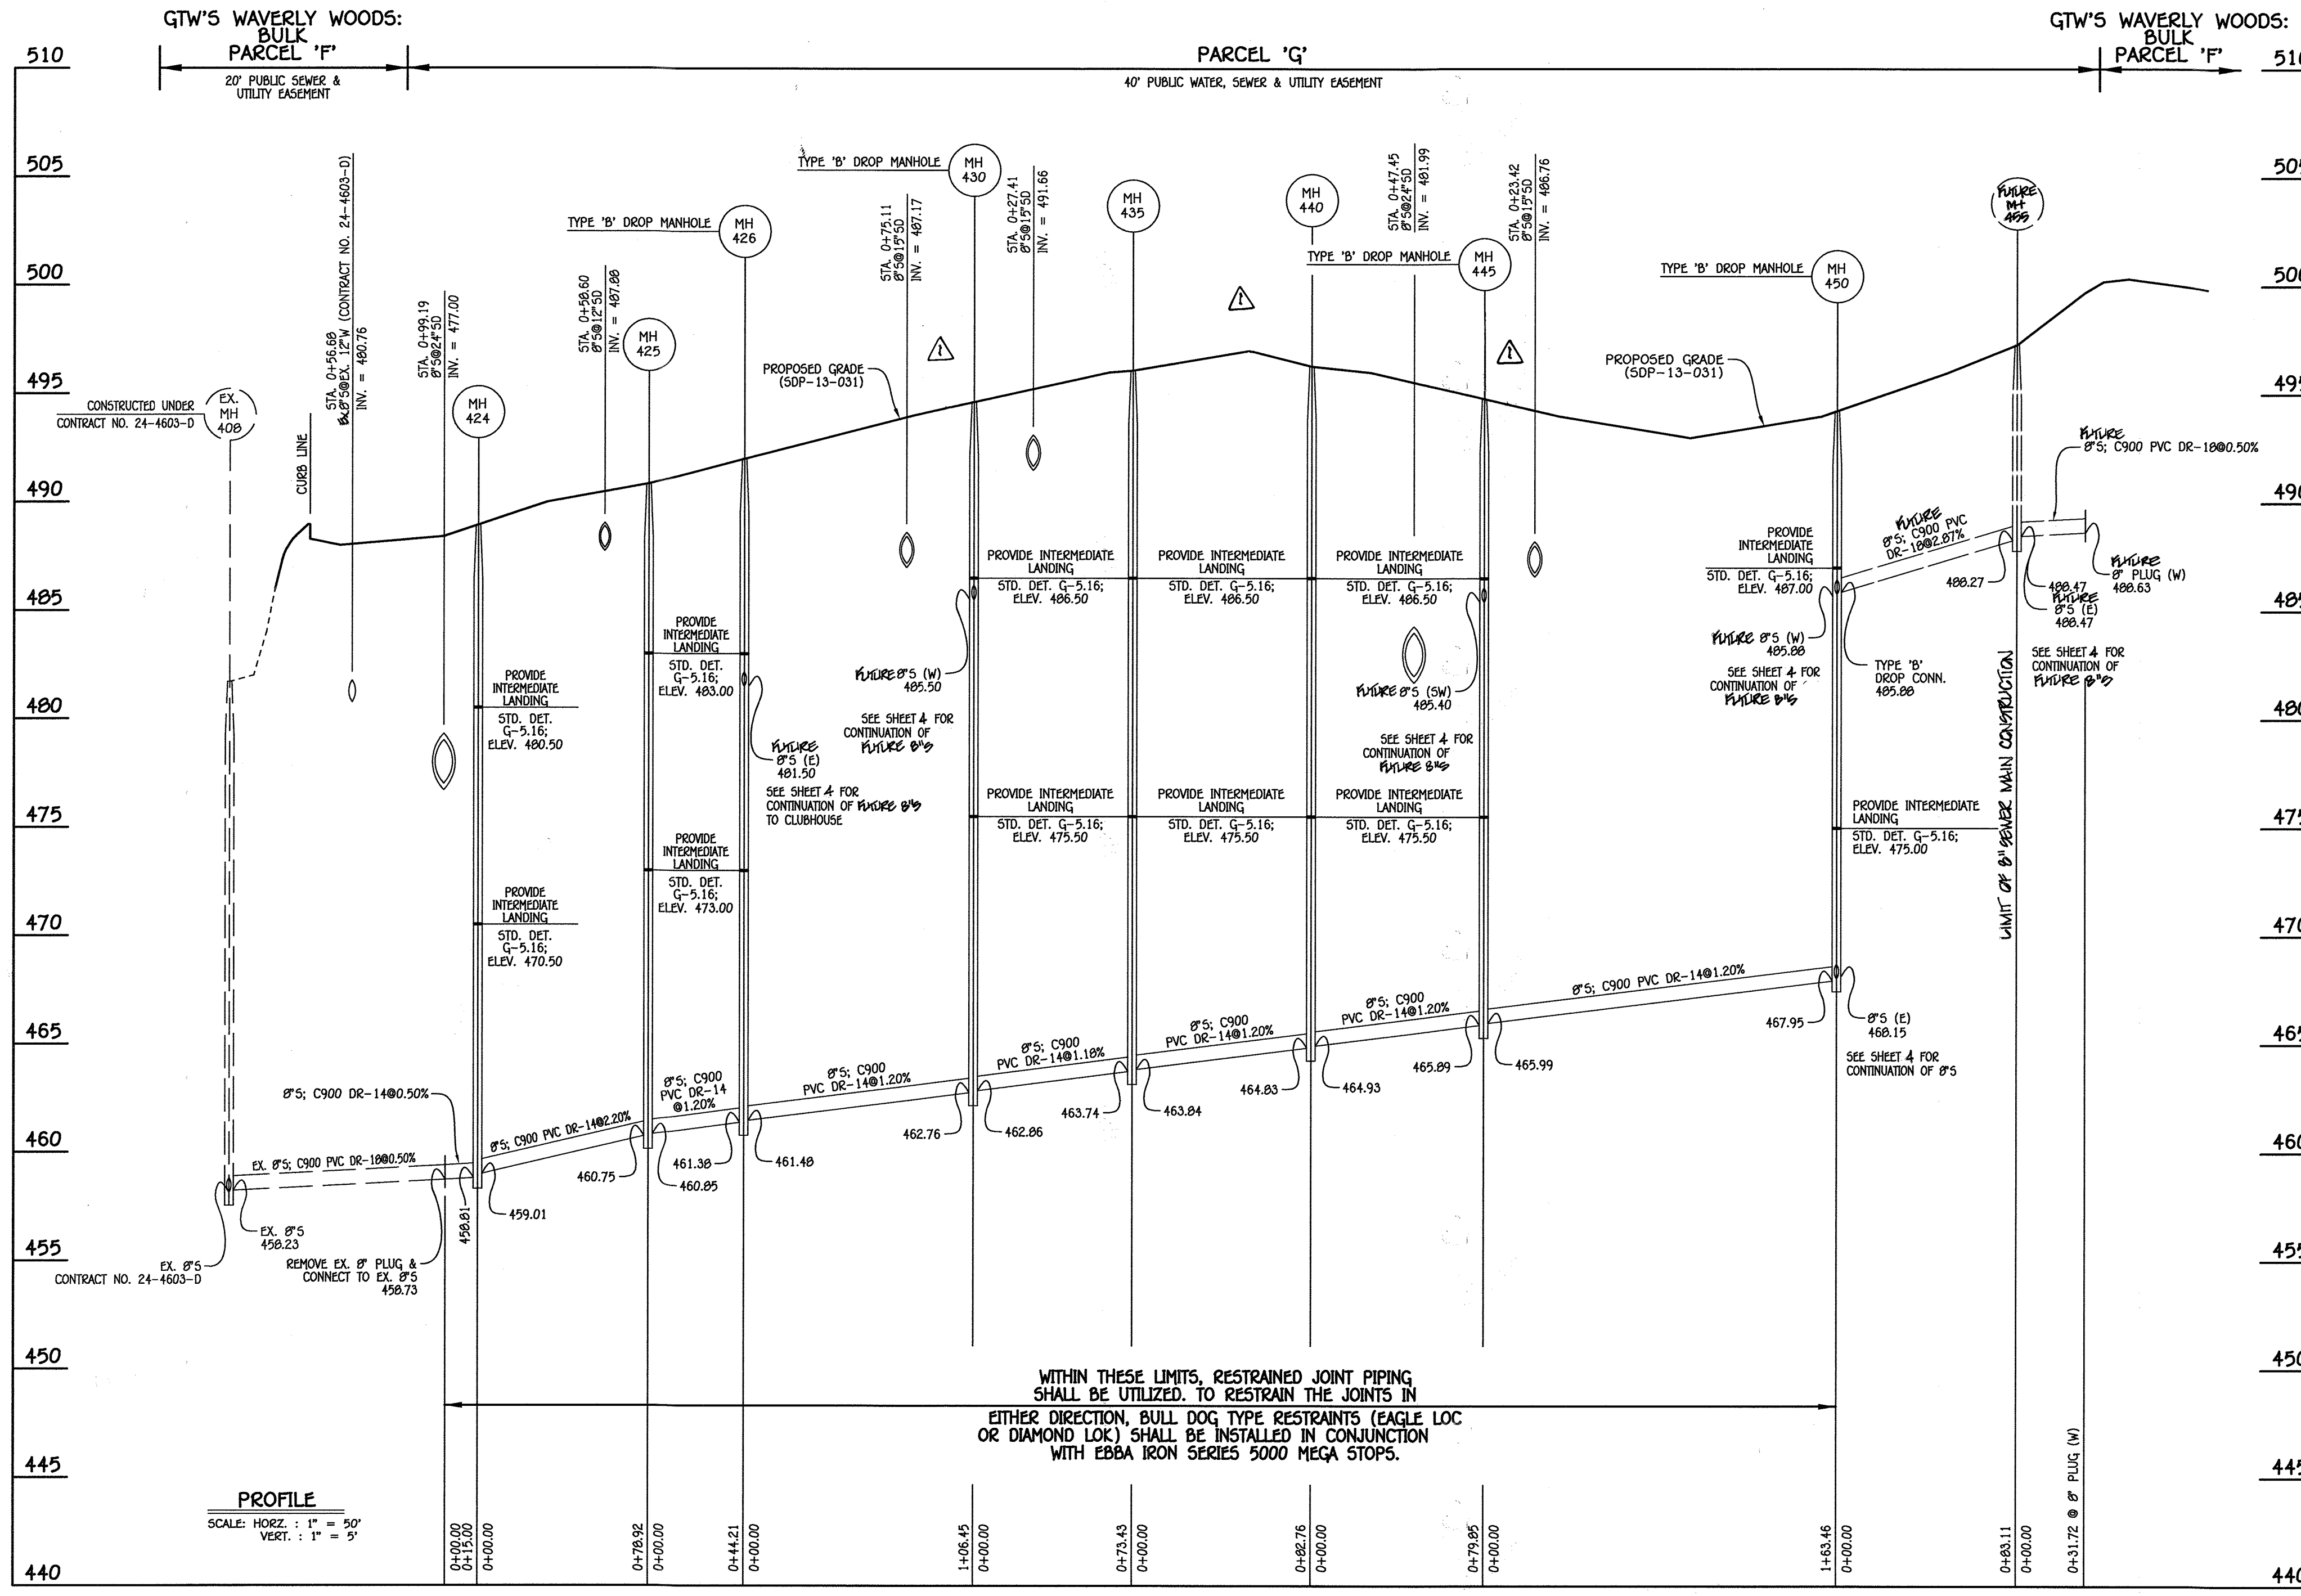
GTW'S WAVERLY WOODS: BULK PARCEL 'F'

20' PUBLIC SEWER & UTILITY EASEMENT

PARCEL 'G'

40' PUBLIC WATER, SEWER & UTILITY EASEMENT

GTW'S WAVERLY WOODS: BULK PARCEL 'F'

510
505
500
495
490
485
480
475
470
465
460
455
450
445
440

510
505
500
495
490
485
480
475
470
465
460
455
450
445
440

CONSTRUCTED UNDER CONTRACT NO. 24-4603-D

EX. MH 408

CURB LINE

STA. 0+56.68 EX.8"S@EX. 12"W (CONTRACT NO. 24-4603-D) INV. = 480.76

STA. 0+99.19 8"S@24"SD INV. = 477.00

MH 424

STA. 0+58.60 8"S@12"SD INV. = 487.88

MH 425

TYPE 'B' DROP MANHOLE

MH 426

PROPOSED GRADE (SDP-13-031)

STA. 0+75.11 8"S@15"SD INV. = 487.17

TYPE 'B' DROP MANHOLE

MH 430

STA. 0+27.41 8"S@15"SD INV. = 491.66

MH 435

MH 440

TYPE 'B' DROP MANHOLE

MH 445

STA. 0+47.45 8"S@24"SD INV. = 481.99

STA. 0+23.42 8"S@15"SD INV. = 486.76

PROPOSED GRADE (SDP-13-031)

TYPE 'B' DROP MANHOLE

MH 450

FUTURE MH 455

FUTURE 8"S; C900 PVC DR-18@0.50%

PROVIDE INTERMEDIATE LANDING
STD. DET. G-5.16; ELEV. 480.50

PROVIDE INTERMEDIATE LANDING
STD. DET. G-5.16; ELEV. 470.50

PROVIDE INTERMEDIATE LANDING
STD. DET. G-5.16; ELEV. 483.00

PROVIDE INTERMEDIATE LANDING
STD. DET. G-5.16; ELEV. 473.00

FUTURE 8"S (E) 481.50

SEE SHEET 4 FOR CONTINUATION OF FUTURE 8"S TO CLUBHOUSE

FUTURE 8"S (W) 485.50

SEE SHEET 4 FOR CONTINUATION OF FUTURE 8"S

PROVIDE INTERMEDIATE LANDING
STD. DET. G-5.16; ELEV. 486.50

PROVIDE INTERMEDIATE LANDING
STD. DET. G-5.16; ELEV. 475.50

PROVIDE INTERMEDIATE LANDING
STD. DET. G-5.16; ELEV. 486.50

PROVIDE INTERMEDIATE LANDING
STD. DET. G-5.16; ELEV. 475.50

PROVIDE INTERMEDIATE LANDING
STD. DET. G-5.16; ELEV. 486.50

PROVIDE INTERMEDIATE LANDING
STD. DET. G-5.16; ELEV. 475.50

FUTURE 8"S (SW) 485.40

SEE SHEET 4 FOR CONTINUATION OF FUTURE 8"S

PROVIDE INTERMEDIATE LANDING
STD. DET. G-5.16; ELEV. 487.00

FUTURE 8"S (W) 485.88

SEE SHEET 4 FOR CONTINUATION OF FUTURE 8"S

TYPE 'B' DROP CONN. 485.88

FUTURE 8"S; C900 PVC DR-18@2.07%

488.27

488.47 FUTURE 8"S (E) 488.47

FUTURE 8" PLUG (W) 488.63

SEE SHEET 4 FOR CONTINUATION OF FUTURE 8"S

LIMIT OF 8" SEWER MAIN CONSTRUCTION

PROVIDE INTERMEDIATE LANDING
STD. DET. G-5.16; ELEV. 475.00

8"S; C900 PVC DR-14@1.20%

8"S (E) 468.15

SEE SHEET 4 FOR CONTINUATION OF 8"S

467.95

8"S; C900 PVC DR-14@1.20%

465.89

465.99

8"S; C900 PVC DR-14@1.20%

464.83

464.93

8"S; C900 PVC DR-14@1.18%

463.74

463.84

8"S; C900 PVC DR-14@1.20%

462.76

462.86

8"S; C900 PVC DR-14 @1.20%

461.38

461.48

460.85

460.75

8"S; C900 PVC DR-14@2.20%

8"S; C900 DR-14@0.50%

EX. 8"S; C900 PVC DR-18@0.50%

458.81

459.01

EX. 8"S 458.23

EX. 8"S CONTRACT NO. 24-4603-D

REMOVE EX. 8" PLUG & CONNECT TO EX. 8"S 458.73

WITHIN THESE LIMITS, RESTRAINED JOINT PIPING SHALL BE UTILIZED. TO RESTRAIN THE JOINTS IN EITHER DIRECTION, BULL DOG TYPE RESTRAINTS (EAGLE LOC OR DIAMOND LOK) SHALL BE INSTALLED IN CONJUNCTION WITH EBBA IRON SERIES 5000 MEGA STOPS.

PROFILE
SCALE: HORZ. : 1" = 50'
VERT. : 1" = 5'

0+00.00
0+15.00
0+00.00
0+78.92
0+00.00
0+44.21
0+00.00
1+06.45
0+00.00
0+73.43
0+00.00
0+82.76
0+00.00
0+79.85
0+00.00
1+63.46
0+00.00
0+83.11
0+00.00
0+31.72 @ 8" PLUG (W)